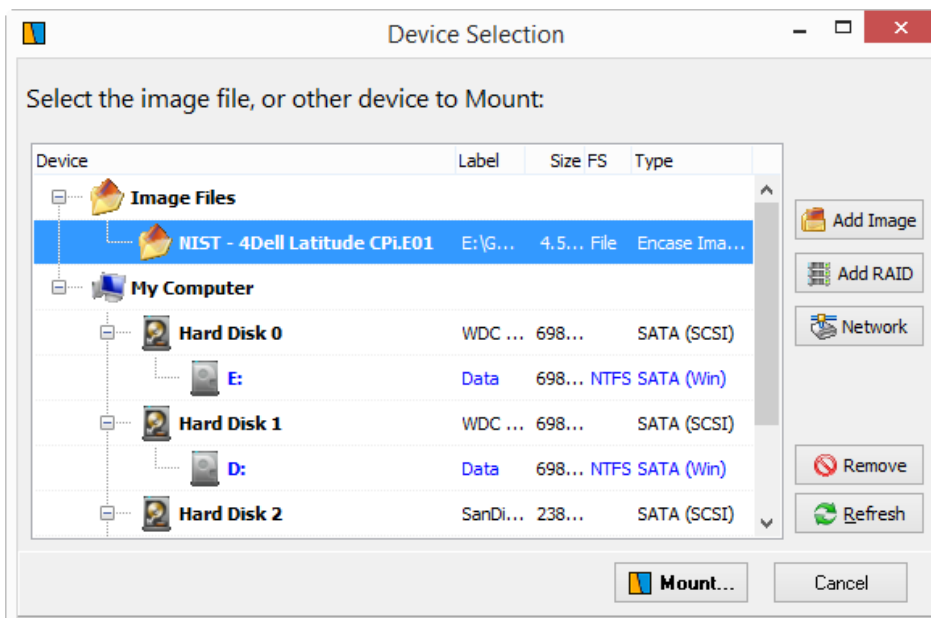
Device Selection

Select the image file, or other device to Mount:

| Device | Label | Size | FS | Type |
|---|---|---|---|---|
| Image Files | | | | |
| NIST - 4Dell Latitude CPi.E01 | E:\G... | 4.5... | File | Encase Ima... |
| My Computer | | | | |
| Hard Disk 0 | WDC ... | 698... | | SATA (SCSI) |
| E: | Data | 698... | NTFS | SATA (Win) |
| Hard Disk 1 | WDC ... | 698... | | SATA (SCSI) |
| D: | Data | 698... | NTFS | SATA (Win) |
| Hard Disk 2 | SanDi... | 238... | | SATA (SCSI) |

Add Image
Add RAID
Network
Remove
Refresh

Mount...
Cancel